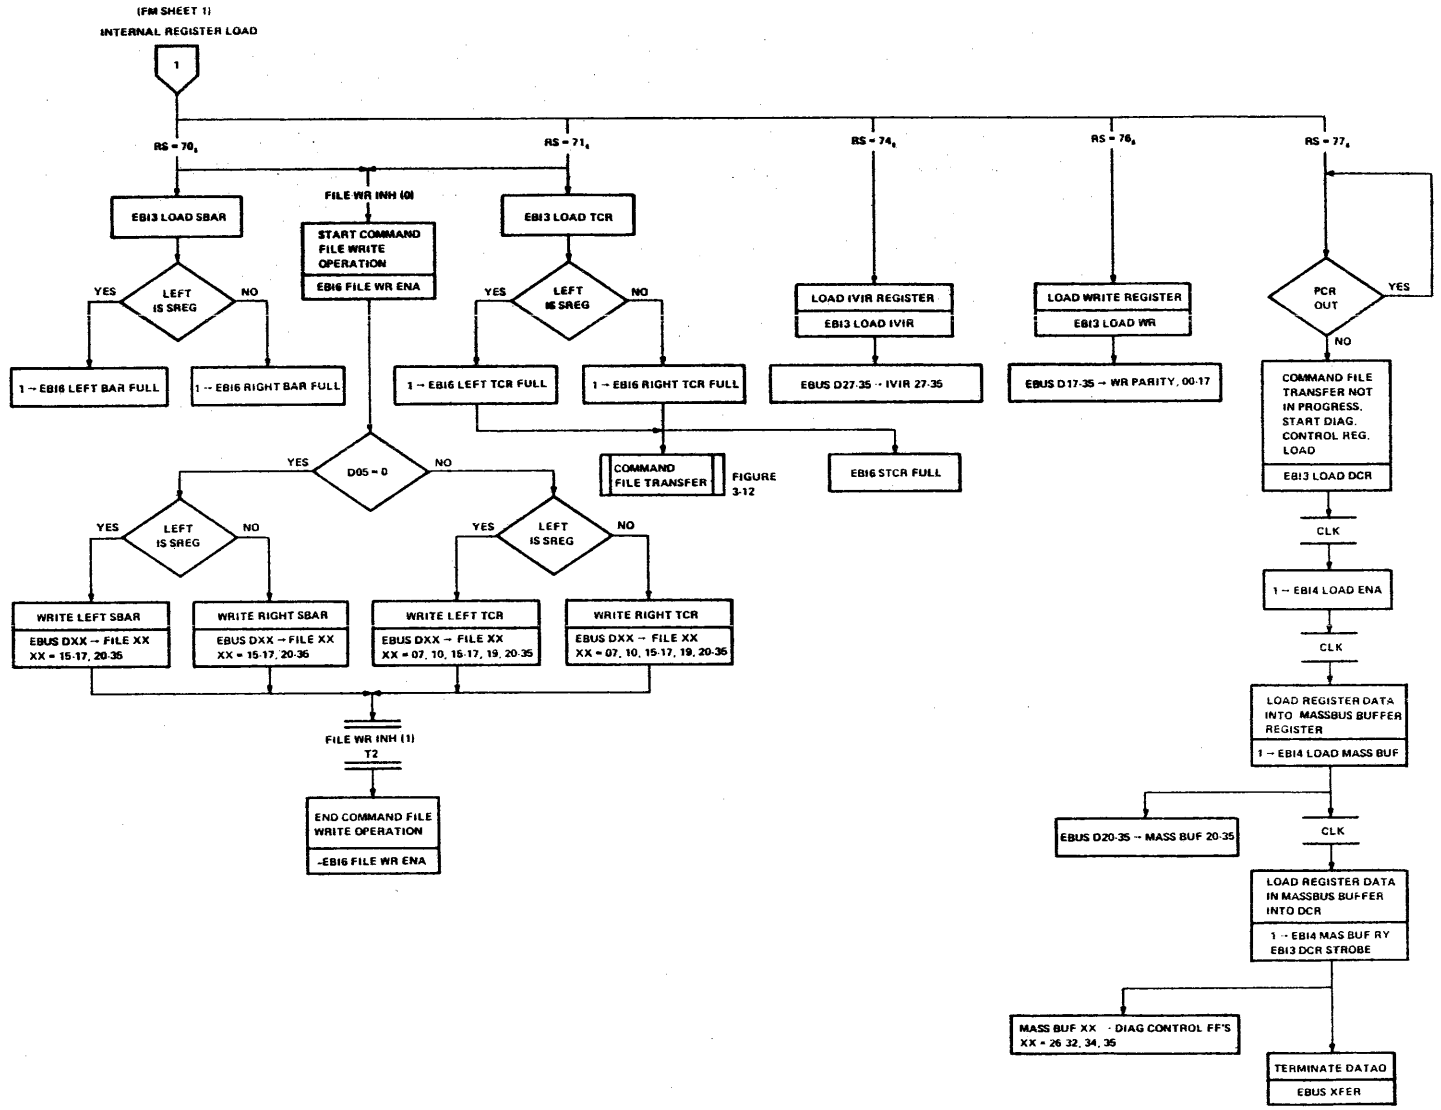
(FM SHEET 1)
INTERNAL REGISTER LOAD

1

RS = $70_8$

RS = $71_8$

RS = $74_8$

RS = $76_8$

RS = $77_8$

FILE WR INH (0)

EBI3 LOAD SBAR

START COMMAND FILE WRITE OPERATION

EBI6 FILE WR ENA

EBI3 LOAD TCR

YES

LEFT IS SREG

NO

YES

LEFT IS SREG

NO

LOAD IVIR REGISTER

EBI3 LOAD IVIR

LOAD WRITE REGISTER

EBI3 LOAD WR

PCR OUT

YES

NO

1 → EBI6 LEFT BAR FULL

1 → EBI6 RIGHT BAR FULL

1 → EBI6 LEFT TCR FULL

1 → EBI6 RIGHT TCR FULL

EBUS D27-35 → IVIR 27-35

EBUS D17-35 → WR PARITY, 00-17

COMMAND FILE TRANSFER NOT IN PROGRESS. START DIAG. CONTROL REG. LOAD

EBI3 LOAD DCR

YES

D05 = 0

NO

COMMAND FILE TRANSFER

FIGURE 3-12

EBI6 STCR FULL

CLK

YES

LEFT IS SREG

NO

YES

LEFT IS SREG

NO

1 → EBI4 LOAD ENA

CLK

WRITE LEFT SBAR

EBUS DXX → FILE XX
XX = 15-17, 20-35

WRITE RIGHT SBAR

EBUS DXX → FILE XX
XX = 15-17, 20-35

WRITE LEFT TCR

EBUS DXX → FILE XX
XX = 07, 10, 15-17, 19, 20-35

WRITE RIGHT TCR

EBUS DXX → FILE XX
XX = 07, 10, 15-17, 19, 20-35

LOAD REGISTER DATA INTO MASSBUS BUFFER REGISTER

1 → EBI4 LOAD MASS BUF

FILE WR INH (1)
T2

END COMMAND FILE WRITE OPERATION

-EBI6 FILE WR ENA

EBUS D20-35 → MASS BUF 20-35

CLK

LOAD REGISTER DATA IN MASSBUS BUFFER INTO DCR

1 → EBI4 MAS BUF RY
EBI3 DCR STROBE

MASS BUF XX · DIAG CONTROL FF'S
XX = 26 32, 34, 35

TERMINATE DATAO

EBUS XFER